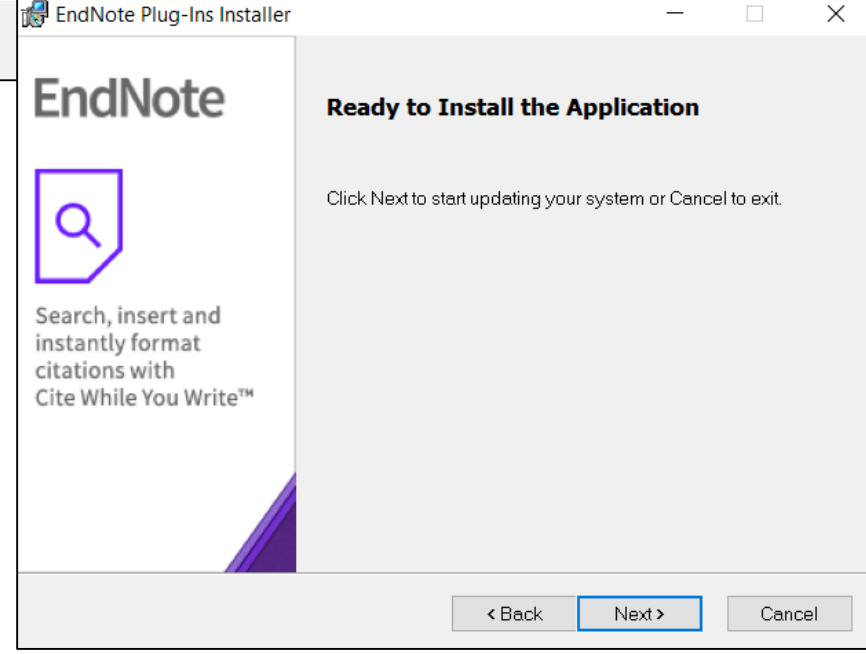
EndNote Plug-Ins Installer

EndNote

Search, insert and instantly format citations with Cite While You Write™

Ready to Install the Application

Click Next to start updating your system or Cancel to exit.

< Back Next > Cancel